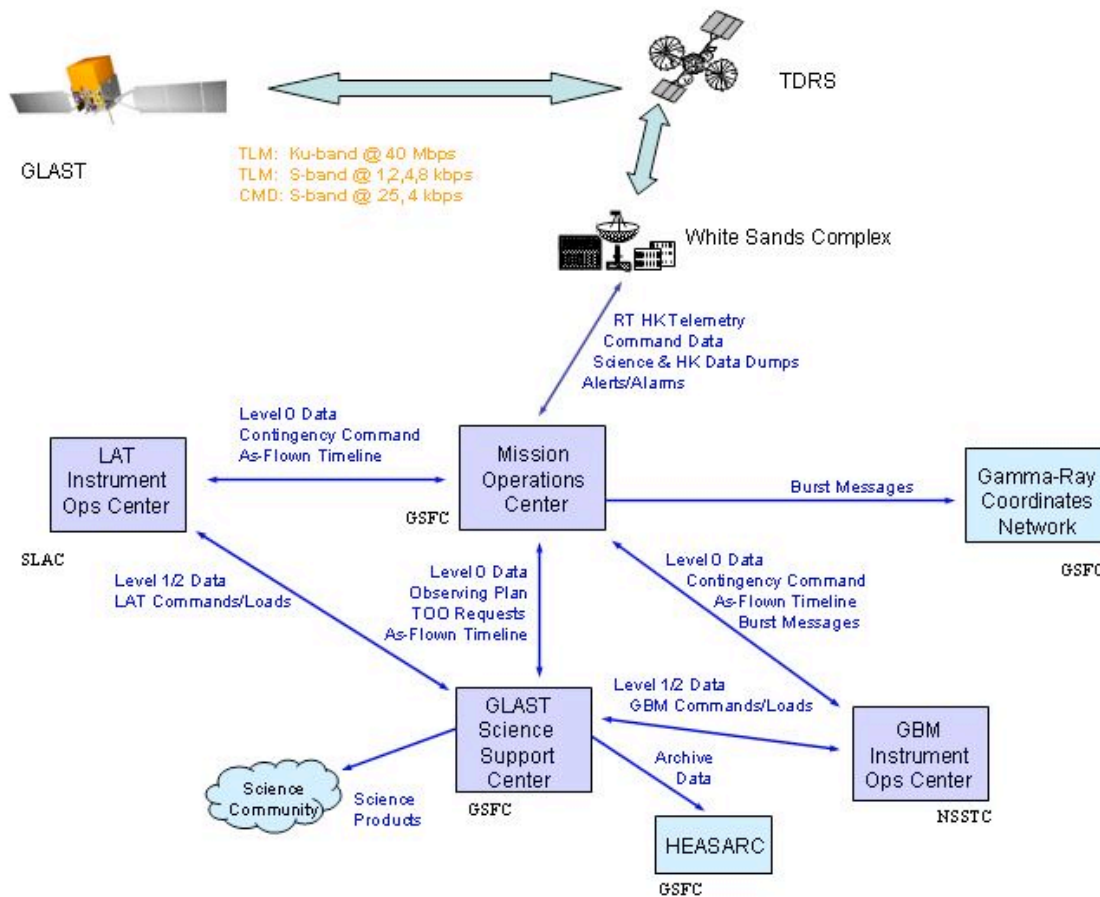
TDRS

GLAST

TLM: Ku-band @ 40 Mbps
TLM: S-band @ 1,2,4,8 kbps
CMD: S-band @ 25, 4 kbps

White Sands Complex

RT HK Telemetry
Command Data
Science & HK Data Dumps
Alerts/Alarms

Level 0 Data
Contingency Command
As-Flown Timeline

LAT Instrument Ops Center

SLAC

Mission Operations Center

GSFC

Burst Messages

Gamma-Ray Coordinates Network

GSFC

Level 1/2 Data
LAT Commands/Loads

Level 0 Data
Observing Plan
TOO Requests
As-Flown Timeline

Level 0 Data
Contingency Command
As-Flown Timeline
Burst Messages

Level 1/2 Data
GBM Commands/Loads

GLAST Science Support Center

GSFC

GBM Instrument Ops Center

NSSTC

Archive Data

Science Community

Science Products

HEASARC

GSFC